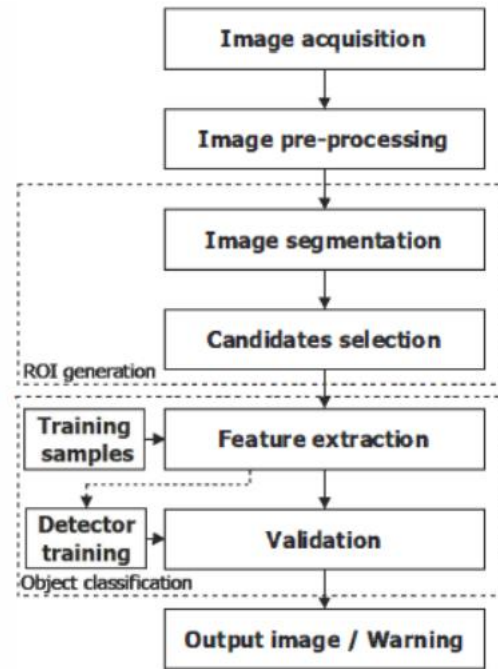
Image acquisition

Image pre-processing

Image segmentation

Candidates selection

ROI generation

Training samples

Feature extraction

Detector training

Validation

Object classification

Output image / Warning